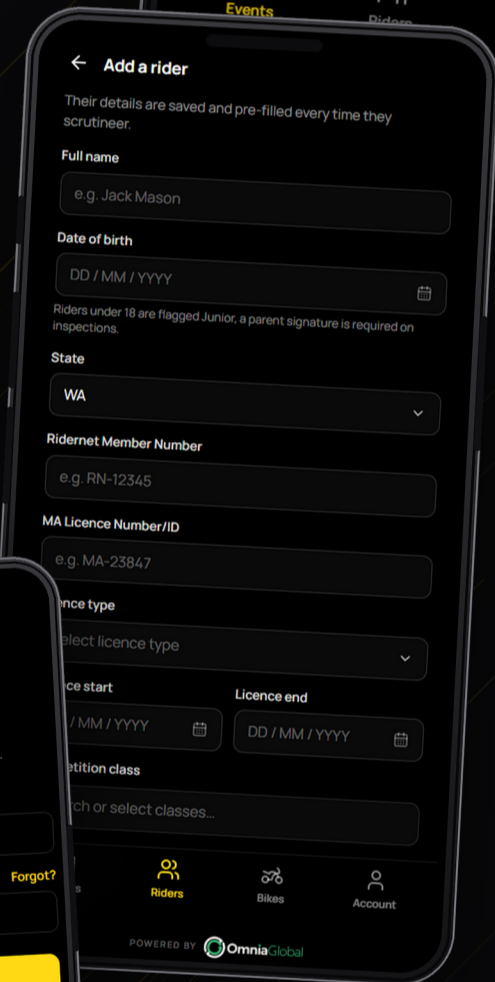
Events

Riders

Add a rider

Their details are saved and pre-filled every time they scrutineer.

Full name

e.g. Jack Mason

Date of birth

DD / MM / YYYY

Riders under 18 are flagged Junior, a parent signature is required on inspections.

State

WA

Ridernet Member Number

e.g. RN-12345

MA Licence Number/ID

e.g. MA-23847

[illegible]ence type

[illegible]elect licence type

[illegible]ce start

Licence end

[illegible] / MM / YYYY

DD / MM / YYYY

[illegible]etition class

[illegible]ch or select classes...

Forgot?

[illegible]s

Riders

Bikes

Account

POWERED BY OmniaGlobal